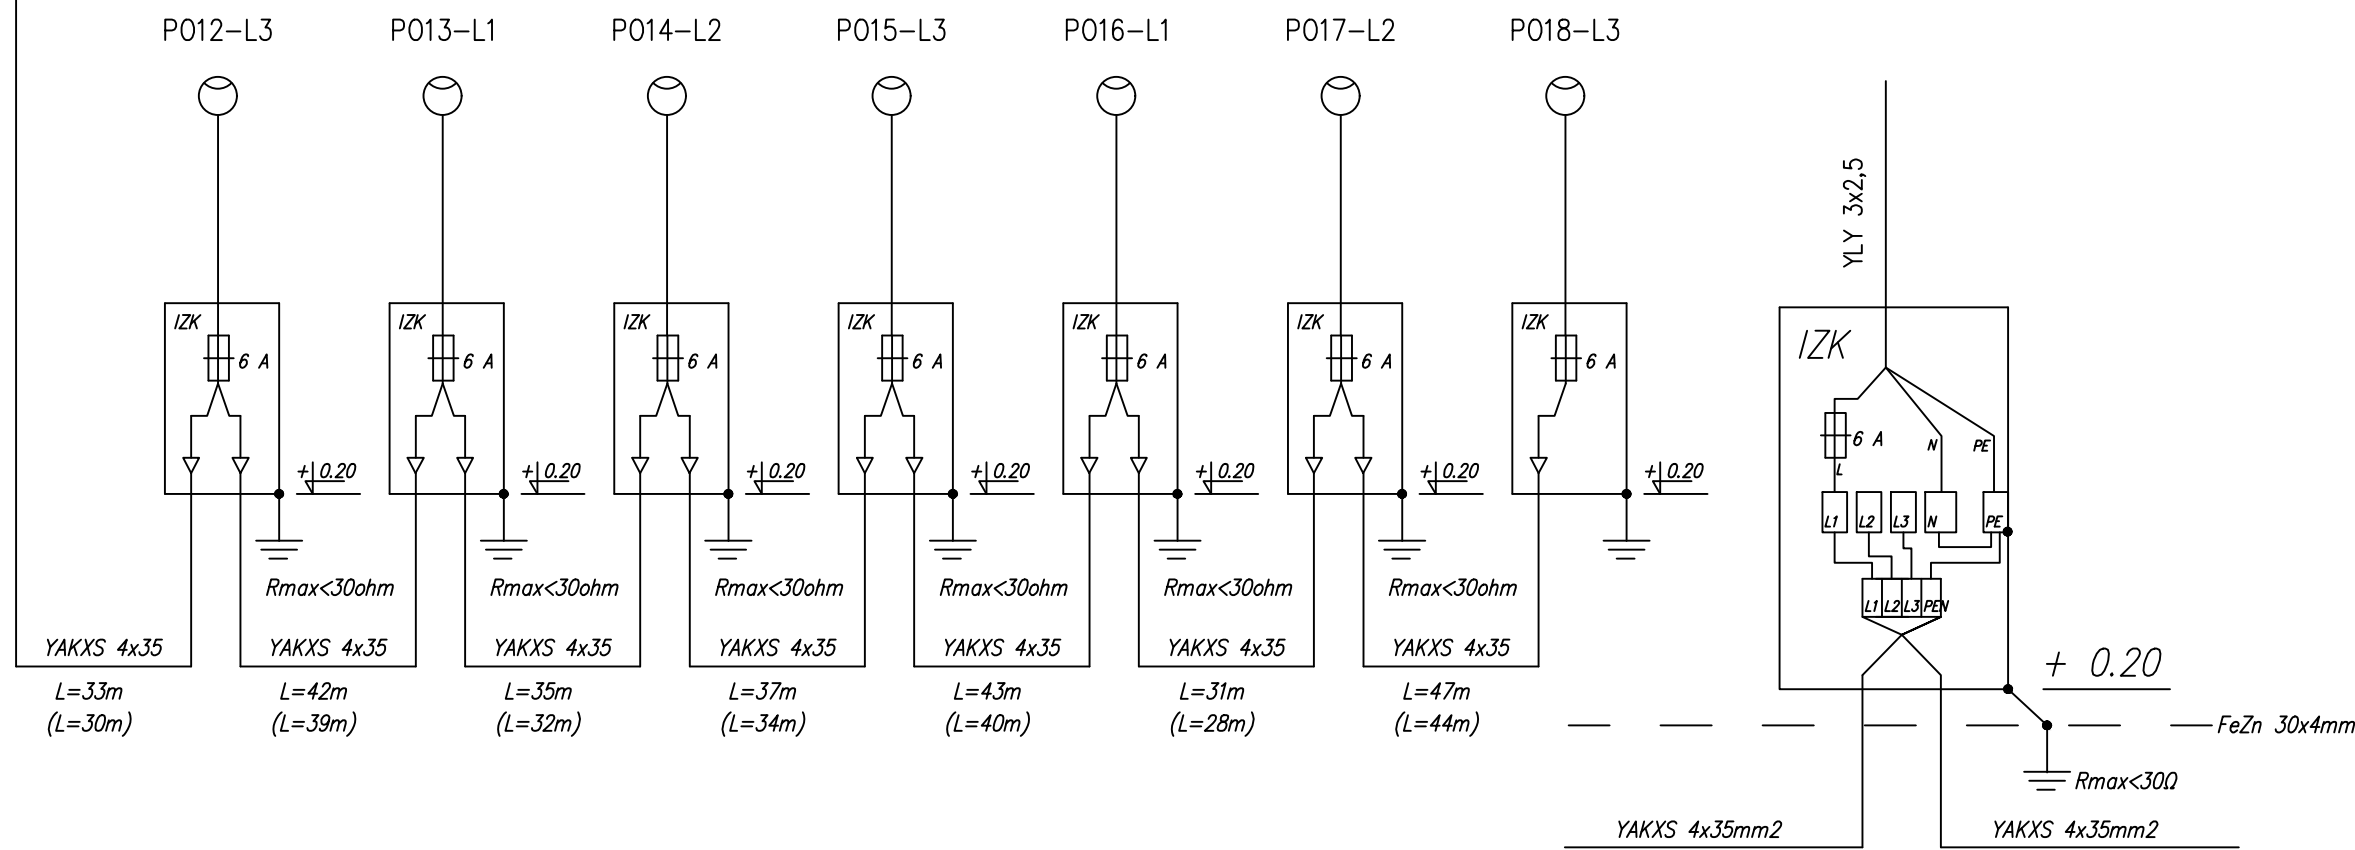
P012–L3 P013–L1 P014–L2 P015–L3 P016–L1 P017–L2 P018–L3

IZK 6 A +0.20 Rmax<30ohm YAKXS 4x35 L=33m (L=30m)

IZK 6 A +0.20 Rmax<30ohm YAKXS 4x35 L=42m (L=39m)

IZK 6 A +0.20 Rmax<30ohm YAKXS 4x35 L=35m (L=32m)

IZK 6 A +0.20 Rmax<30ohm YAKXS 4x35 L=37m (L=34m)

IZK 6 A +0.20 Rmax<30ohm YAKXS 4x35 L=43m (L=40m)

IZK 6 A +0.20 Rmax<30ohm YAKXS 4x35 L=31m (L=28m)

IZK 6 A +0.20 YAKXS 4x35 L=47m (L=44m)

YLY 3x2,5

IZK

6 A L N PE

L1 L2 L3 N PE

L1 L2 L3 PEN

+ 0.20

FeZn 30x4mm

Rmax<30Ω

YAKXS 4x35mm2 YAKXS 4x35mm2